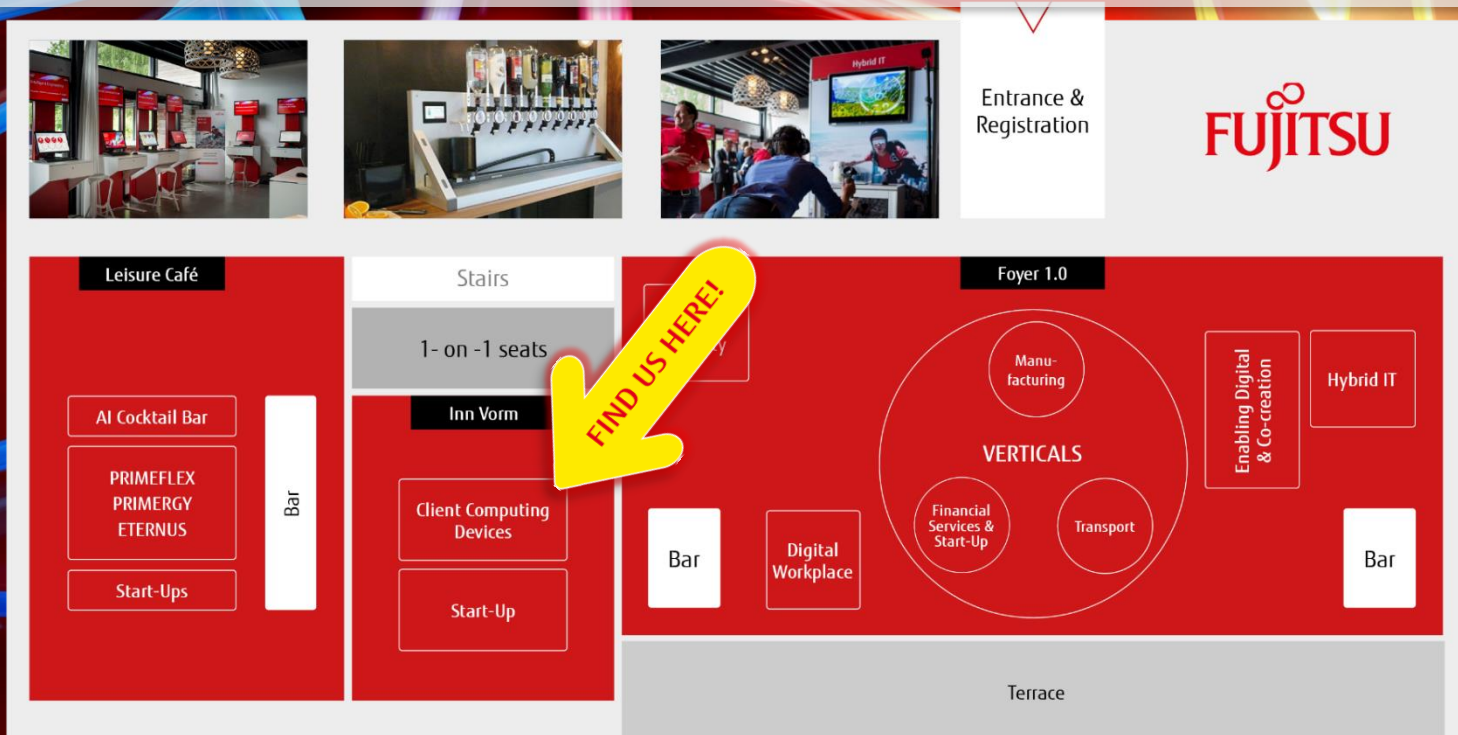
Hybrid IT

Entrance & Registration

FUJITSU

Leisure Café

AI Cocktail Bar

PRIMEFLEX PRIMERGY ETERNUS

Start-Ups

Bar

Stairs

1- on -1 seats

Inn Vorm

Client Computing Devices

Start-Up

FIND US HERE!

Foyer 1.0

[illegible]y

Manu-facturing

VERTICALS

Financial Services & Start-Up

Transport

Enabling Digital & Co-creation

Hybrid IT

Bar

Digital Workplace

Bar

Terrace